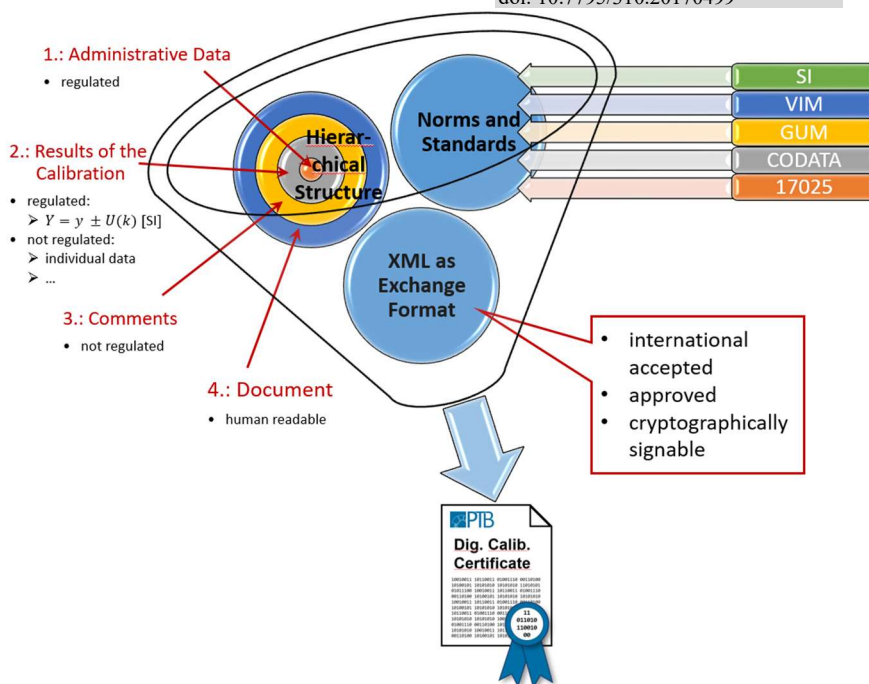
doi: 10.7795/310.20170499

1.: Administrative Data
- regulated

2.: Results of the Calibration
- regulated:
➤ $Y = y \pm U(k)$ [SI]
- not regulated:
➤ individual data
➤ ...

3.: Comments
- not regulated

4.: Document
- human readable

Hierarchical Structure

Norms and Standards

XML as Exchange Format

SI
VIM
GUM
CODATA
17025

- international accepted
- approved
- cryptographically signable

PTB
Dig. Calib. Certificate

11
011010
110010
00